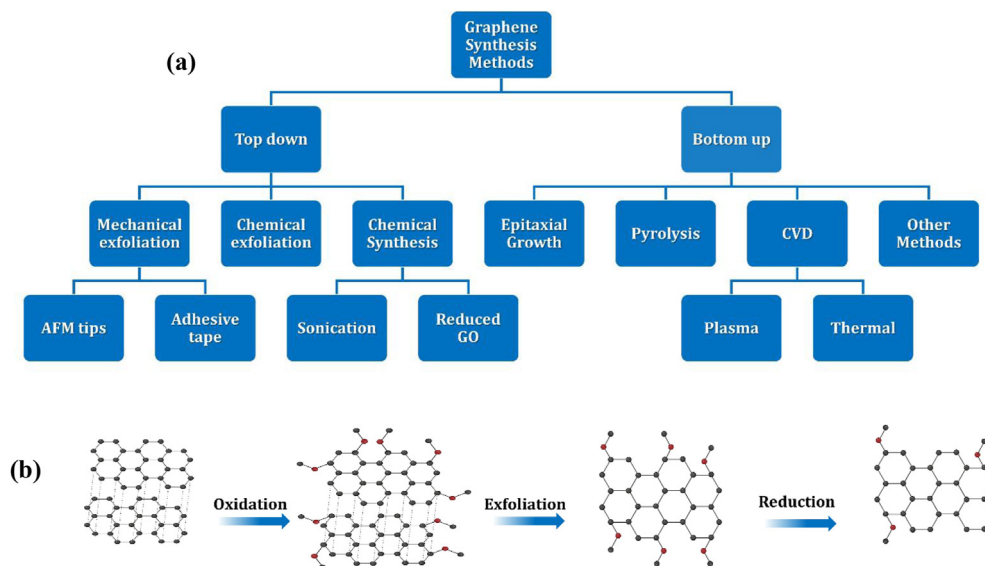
(a)

Graphene Synthesis Methods

Top down

Bottom up

Mechanical exfoliation

Chemical exfoliation

Chemical Synthesis

Epitaxial Growth

Pyrolysis

CVD

Other Methods

AFM tips

Adhesive tape

Sonication

Reduced GO

Plasma

Thermal

(b)

Oxidation

Exfoliation

Reduction